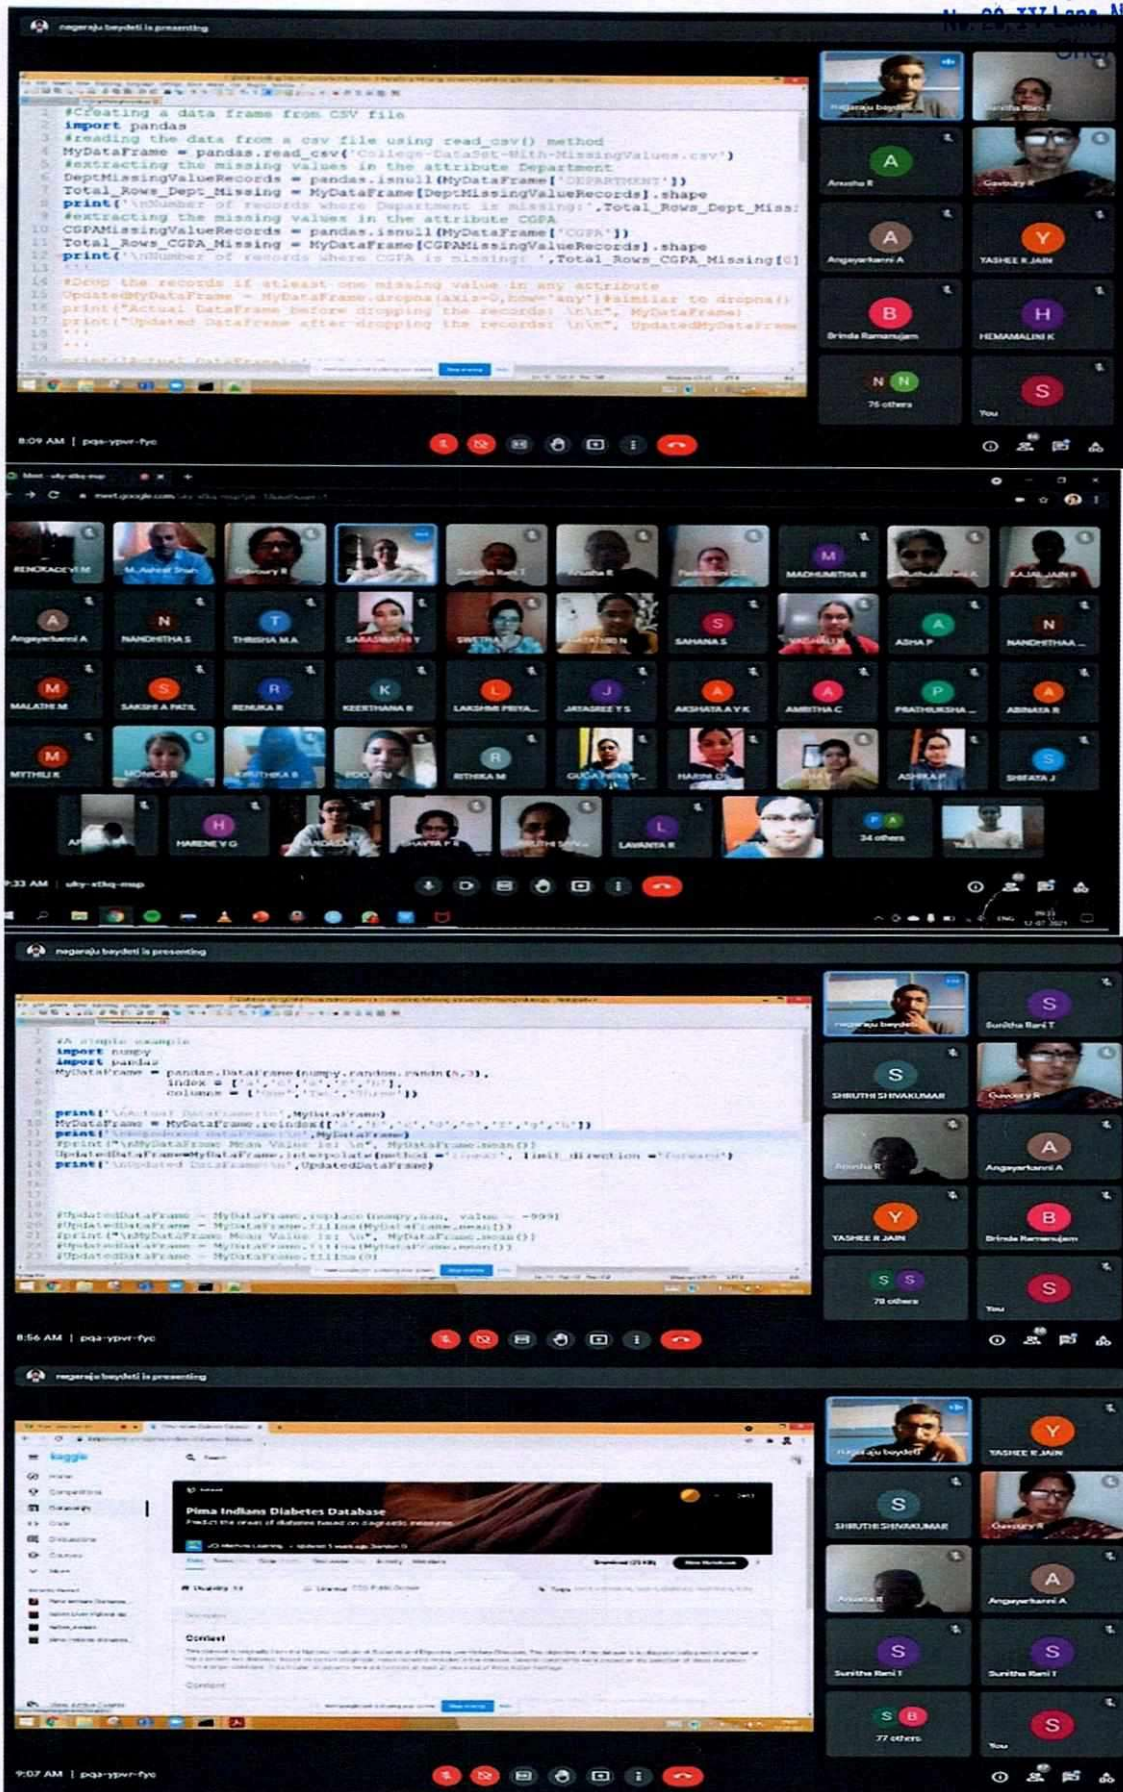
nagaraju baydeti is presenting

#Creating a data frame from CSV file
import pandas
#reading the data from a csv file using read_csv() method
MyDataFrame = pandas.read_csv('College-DataSet-With-MissingValues.csv')
#extracting the missing values in the attribute Department
DeptMissingValueRecords = pandas.isnull(MyDataFrame['DEPARTMENT'])
Total_Rows_Dept_Missing = MyDataFrame[DeptMissingValueRecords].shape
print('\nNumber of records where Department is missing:',Total_Rows_Dept_Miss
#extracting the missing values in the attribute CGPA
CGPAMissingValueRecords = pandas.isnull(MyDataFrame['CGPA'])
Total_Rows_CGPA_Missing = MyDataFrame[CGPAMissingValueRecords].shape
print('\nNumber of records where CGPA is missing: ',Total_Rows_CGPA_Missing[0]
'''
#Drop the records if atleast one missing value in any attribute
UpdatedMyDataFrame = MyDataFrame.dropna(axis=0,how='any')#similar to dropna()
print("Actual DataFrame before dropping the records: \n\n", MyDataFrame)
print("Updated DataFrame after dropping the records: \n\n", UpdatedMyDataFrame
'''

nagaraju baydeti
Sunitha Rani T
A
Anusha R
Gowsury R
A
Angayarkanni A
Y
YASHEE R JAIN
B
Brinda Ramanujam
H
HEMAMALINI K
N N
76 others
S
You

8:09 AM | pqa-ypvr-fyc

Meet - uky-atkq-mqp
meet.google.com

RENGRADEVI M
M. Ashraf Shah
Gowsury R
Sunitha Rani T
Anusha R
MADHUMITHA R
KAJAL JAIN R
A
Angayarkanni A
N
NANDHITHA S
T
THRISHA M A
SARASWATHI Y
SWETHA
S
SAHANA S
A
ASHA P
N
NANDHITHAA ...
M
MALATHI M
S
SAKSHI A PATIL
R
RENUKA R
K
KEERTHANA R
L
LAKSHMI PRIYA...
J
JAYASREE T S
A
AKSHATA A V K
A
AMBITHA C
P
PRATHIKSHA ...
A
ABINAYA R
M
MYTHILI K
MONICA B
KRUTHIKA B
R
RITHIKA M
HARINI
ASHIKA P
S
SHIFATA J
H
HARENE V G
L
LAVANYA R
34 others
You

9:33 AM | uky-atkq-mqp

nagaraju baydeti is presenting

#A simple example
import numpy
import pandas
MyDataFrame = pandas.DataFrame(numpy.random.randn(5,3),
index = ['a','c','e','f','h'],
columns = ['One','Two','Three'])

print('\nActual DataFrame\n',MyDataFrame)
MyDataFrame = MyDataFrame.reindex(['a','b','c','d','e','f','g','h'])
print('\nReindexed DataFrame\n',MyDataFrame)
#print("\nMyDataFrame Mean Value is: \n", MyDataFrame.mean())
UpdatedDataFrame=MyDataFrame.interpolate(method ='linear', limit_direction ='forward')
print('\nUpdated DataFrame\n',UpdatedDataFrame)

#UpdatedDataFrame = MyDataFrame.replace(numpy.nan, value = -999)
#UpdatedDataFrame = MyDataFrame.fillna(MyDataFrame.mean())
#print("\nMyDataFrame Mean Value is: \n", MyDataFrame.mean())
#UpdatedDataFrame = MyDataFrame.fillna(MyDataFrame.mean())
#UpdatedDataFrame = MyDataFrame.fillna(0)

nagaraju baydeti
S
Sunitha Rani T
S
SHRUTHI SHIVAKUMAR
Gowsury R
Anusha R
A
Angayarkanni A
Y
YASHEE R JAIN
B
Brinda Ramanujam
S S
78 others
S
You

8:56 AM | pqa-ypvr-fyc

nagaraju baydeti is presenting

kaggle
Home
Competitions
Datasets
Code
Discussions
Courses
More

Pima Indians Diabetes Database
Predict the onset of diabetes based on diagnostic measures

Context

nagaraju baydeti
Y
YASHEE R JAIN
S
SHRUTHI SHIVAKUMAR
Gowsury R
Anusha R
A
Angayarkanni A
S
Sunitha Rani T
S
Sunitha Rani T
S B
77 others
S
You

9:07 AM | pqa-ypvr-fyc